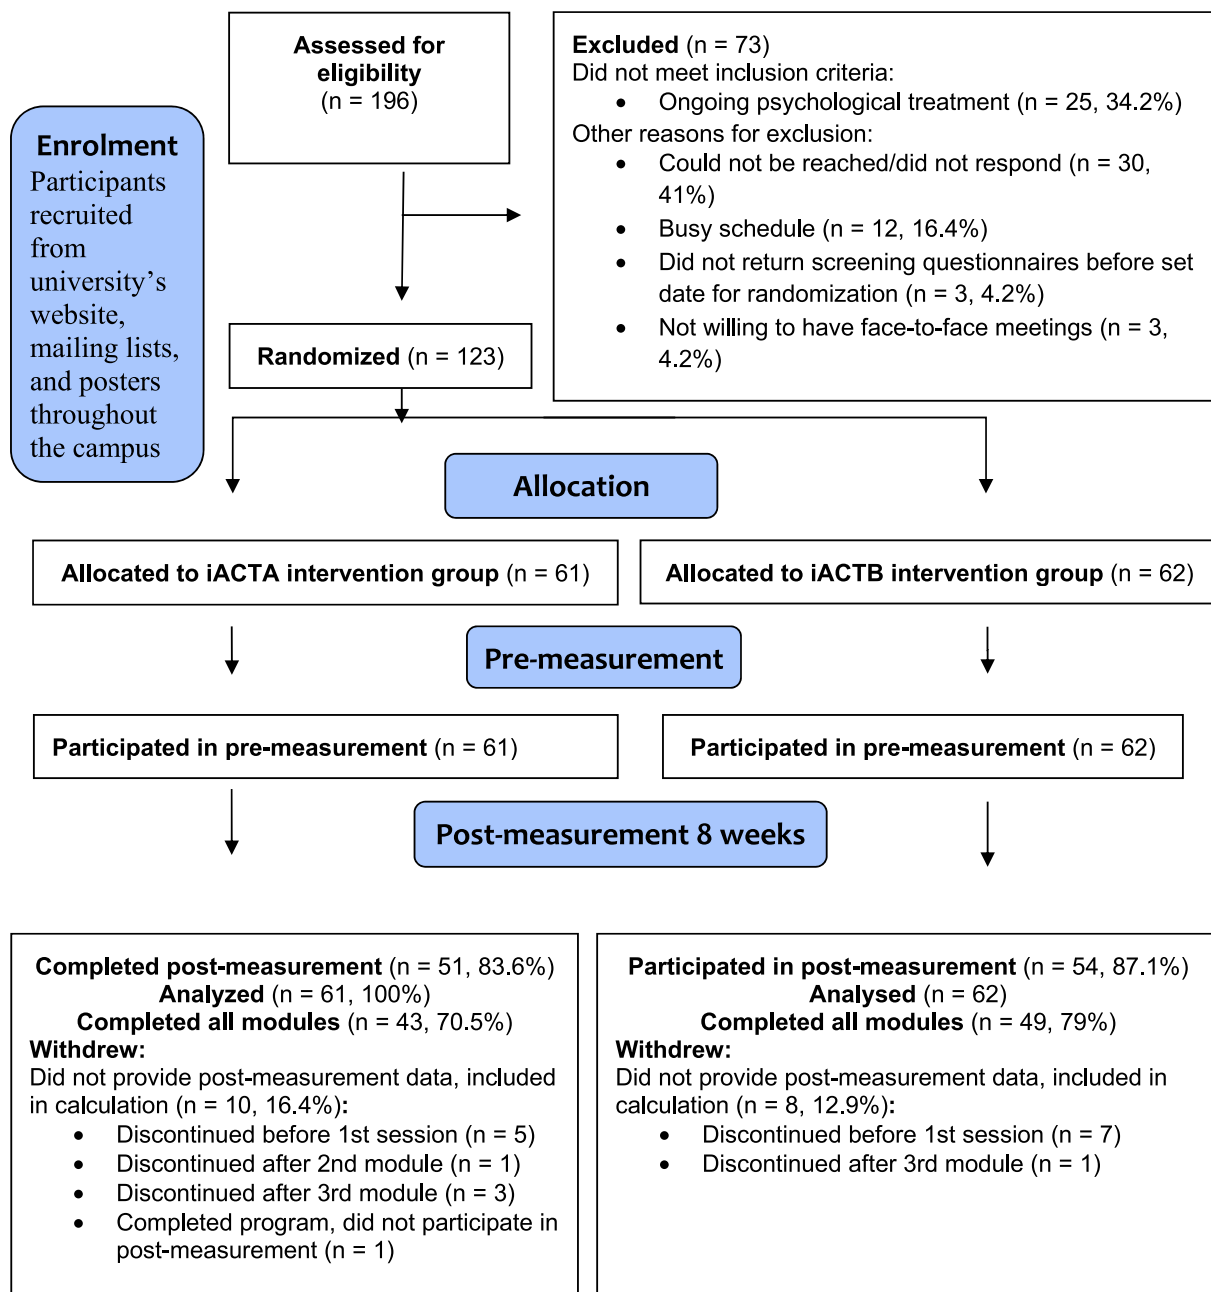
Enrolment
Participants recruited from university's website, mailing lists, and posters throughout the campus

Assessed for eligibility
(n = 196)

Excluded (n = 73)
Did not meet inclusion criteria:
- Ongoing psychological treatment (n = 25, 34.2%)
Other reasons for exclusion:
- Could not be reached/did not respond (n = 30, 41%)
- Busy schedule (n = 12, 16.4%)
- Did not return screening questionnaires before set date for randomization (n = 3, 4.2%)
- Not willing to have face-to-face meetings (n = 3, 4.2%)

Randomized (n = 123)

Allocation

Allocated to iACTA intervention group (n = 61)

Allocated to iACTB intervention group (n = 62)

Pre-measurement

Participated in pre-measurement (n = 61)

Participated in pre-measurement (n = 62)

Post-measurement 8 weeks

Completed post-measurement (n = 51, 83.6%)
Analyzed (n = 61, 100%)
Completed all modules (n = 43, 70.5%)
Withdrew:
Did not provide post-measurement data, included in calculation (n = 10, 16.4%):
- Discontinued before 1st session (n = 5)
- Discontinued after 2nd module (n = 1)
- Discontinued after 3rd module (n = 3)
- Completed program, did not participate in post-measurement (n = 1)

Participated in post-measurement (n = 54, 87.1%)
Analysed (n = 62)
Completed all modules (n = 49, 79%)
Withdrew:
Did not provide post-measurement data, included in calculation (n = 8, 12.9%):
- Discontinued before 1st session (n = 7)
- Discontinued after 3rd module (n = 1)